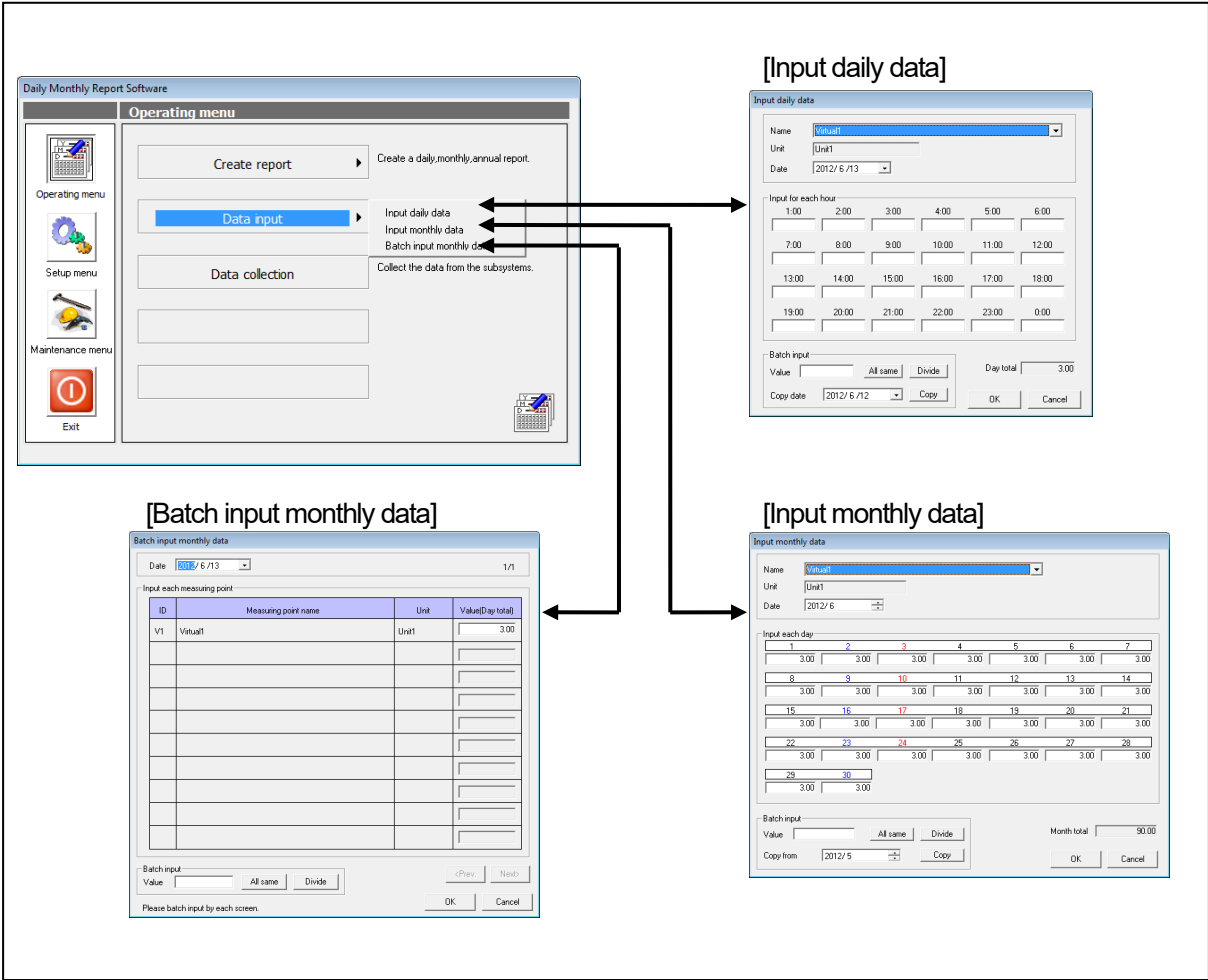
Daily Monthly Report Software

Operating menu

Operating menu

Setup menu

Maintenance menu

Exit

Create report

Create a daily,monthly,annual report.

Data input

Input daily data
Input monthly data
Batch input monthly da

Data collection

Collect the data from the subsystems.

[Input daily data]

Input daily data

Name Virtual1
Unit Unit1
Date 2012/ 6 /13

Input for each hour

| 1:00 | 2:00 | 3:00 | 4:00 | 5:00 | 6:00 |
|---|---|---|---|---|---|
| 7:00 | 8:00 | 9:00 | 10:00 | 11:00 | 12:00 |
| 13:00 | 14:00 | 15:00 | 16:00 | 17:00 | 18:00 |
| 19:00 | 20:00 | 21:00 | 22:00 | 23:00 | 0:00 |

Batch input
Value All same Divide
Copy date 2012/ 6 /12 Copy

Day total 3.00

OK Cancel

[Batch input monthly data]

Batch input monthly data

Date 2012/ 6 /13 1/1

Input each measuring point

| ID | Measuring point name | Unit | Value(Day total) |
|---|---|---|---|
| V1 | Virtual1 | Unit1 | 3.00 |
| | | | |
| | | | |
| | | | |
| | | | |
| | | | |
| | | | |
| | | | |
| | | | |
| | | | |

Batch input
Value All same Divide

<Prev Next>

Please batch input by each screen.

OK Cancel

[Input monthly data]

Input monthly data

Name Virtual1
Unit Unit1
Date 2012/ 6

Input each day

| 1 | 2 | 3 | 4 | 5 | 6 | 7 |
|---|---|---|---|---|---|---|
| 3.00 | 3.00 | 3.00 | 3.00 | 3.00 | 3.00 | 3.00 |
| 8 | 9 | 10 | 11 | 12 | 13 | 14 |
| 3.00 | 3.00 | 3.00 | 3.00 | 3.00 | 3.00 | 3.00 |
| 15 | 16 | 17 | 18 | 19 | 20 | 21 |
| 3.00 | 3.00 | 3.00 | 3.00 | 3.00 | 3.00 | 3.00 |
| 22 | 23 | 24 | 25 | 26 | 27 | 28 |
| 3.00 | 3.00 | 3.00 | 3.00 | 3.00 | 3.00 | 3.00 |
| 29 | 30 | | | | | |
| 3.00 | 3.00 | | | | | |

Batch input
Value All same Divide
Copy from 2012/ 5 Copy

Month total 90.00

OK Cancel